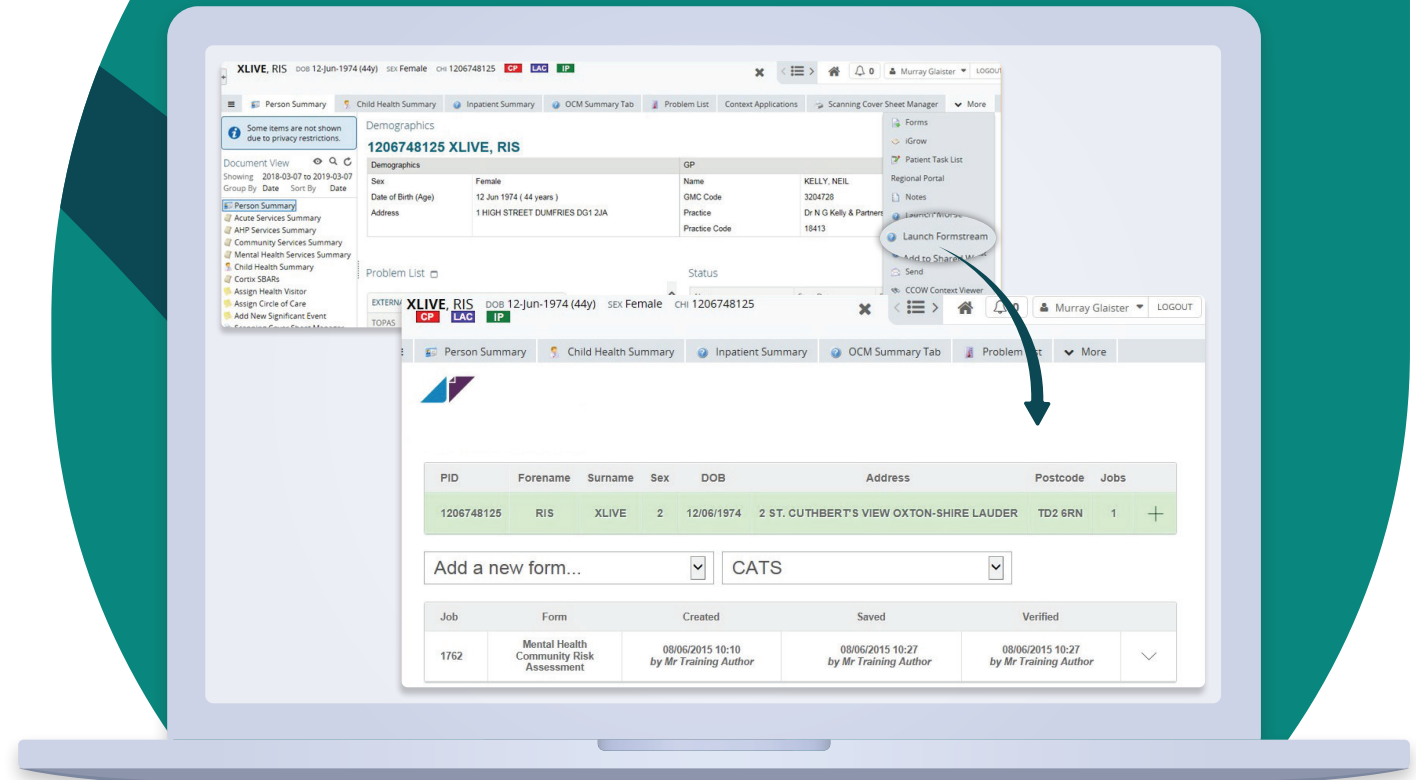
XLIVE, RIS DOB 12-Jun-1974 (44y) SEX Female CHI 1206748125 CP LAC IP

Murray Glaister LOGOUT

Person Summary | Child Health Summary | Inpatient Summary | OCM Summary Tab | Problem List | Context Applications | Scanning Cover Sheet Manager | More

Some items are not shown due to privacy restrictions.

Document View
Showing 2018-03-07 to 2019-03-07
Group By Date Sort By Date

Person Summary
Acute Services Summary
AHP Services Summary
Community Services Summary
Mental Health Services Summary
Child Health Summary
Cortix SBARs
Assign Health Visitor
Assign Circle of Care
Add New Significant Event

Demographics

1206748125 XLIVE, RIS

| Demographics | | GP | |
|---|---|---|---|
| Sex | Female | Name | KELLY, NEIL |
| Date of Birth (Age) | 12 Jun 1974 ( 44 years ) | GMC Code | 3204728 |
| Address | 1 HIGH STREET DUMFRIES DG1 2JA | Practice | Dr N G Kelly & Partners |
| | | Practice Code | 18413 |

Problem List

Status

EXTERNA

TOPAS

Forms
iGrow
Patient Task List
Regional Portal
Notes
Launch Formstream
Send
CCOW Context Viewer

XLIVE, RIS DOB 12-Jun-1974 (44y) SEX Female CHI 1206748125
CP LAC IP

Murray Glaister LOGOUT

Person Summary | Child Health Summary | Inpatient Summary | OCM Summary Tab | Problem List | More

| PID | Forename | Surname | Sex | DOB | Address | Postcode | Jobs |
|---|---|---|---|---|---|---|---|
| 1206748125 | RIS | XLIVE | 2 | 12/06/1974 | 2 ST. CUTHBERT'S VIEW OXTON-SHIRE LAUDER | TD2 6RN | 1 |

Add a new form...
CATS

| Job | Form | Created | Saved | Verified |
|---|---|---|---|---|
| 1762 | Mental Health Community Risk Assessment | 08/06/2015 10:10 by Mr Training Author | 08/06/2015 10:27 by Mr Training Author | 08/06/2015 10:27 by Mr Training Author |